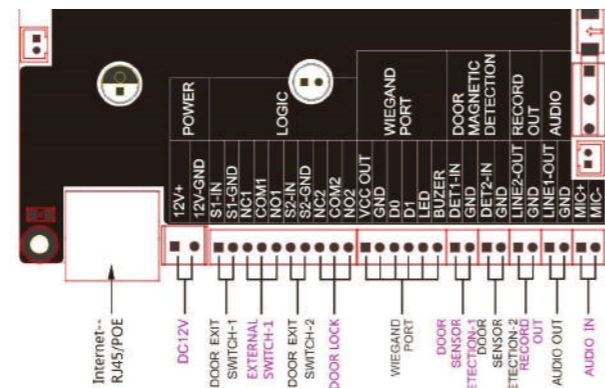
POWER

LOGIC

WIEGAND PORT

DOOR MAGNETIC DETECTION

RECORD OUT

AUDIO

12V+
12V-GND
S1-IN
S1-GND
NC1
COM1
NO1
S2-IN
S2-GND
NC2
COM2
NO2
VCC OUT
GND
D0
D1
LED
BUZER
DET1-IN
GND
DET2-IN
GND
LINE2-OUT
GND
LINE1-OUT
GND
MIC+
MIC-

Internet--RJ45/POE

DC12V

DOOR EXIT SWITCH-1

EXTERNAL SWITCH-1

DOOR EXIT SWITCH-2

DOOR LOCK

WIEGAND PORT

DOOR SENSOR DETECTION-1

DOOR SENSOR DETECTION-2

RECORD OUT

AUDIO OUT

AUDIO IN